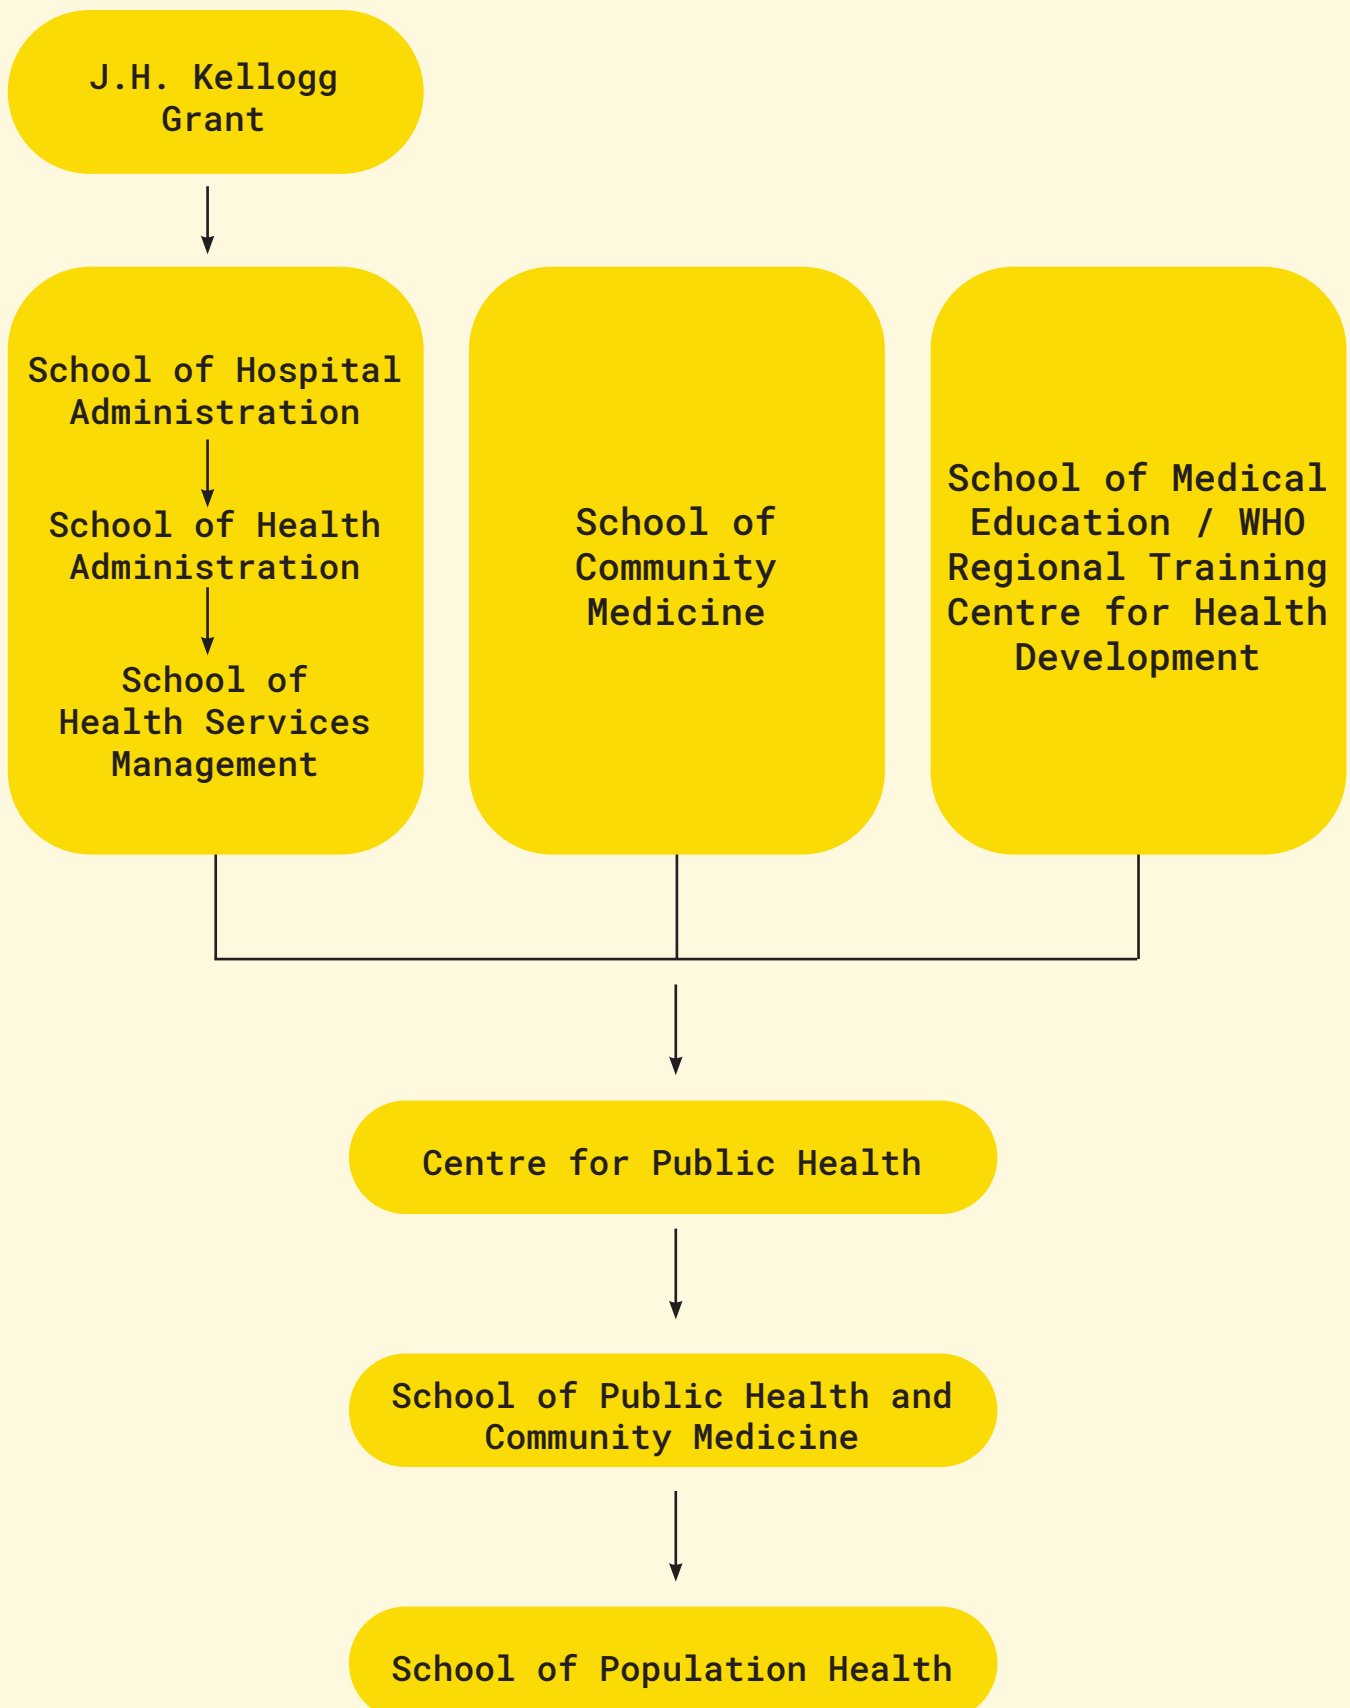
J.H. Kellogg Grant

School of Hospital Administration

School of Health Administration

School of Health Services Management

School of Community Medicine

School of Medical Education / WHO Regional Training Centre for Health Development

Centre for Public Health

School of Public Health and Community Medicine

School of Population Health